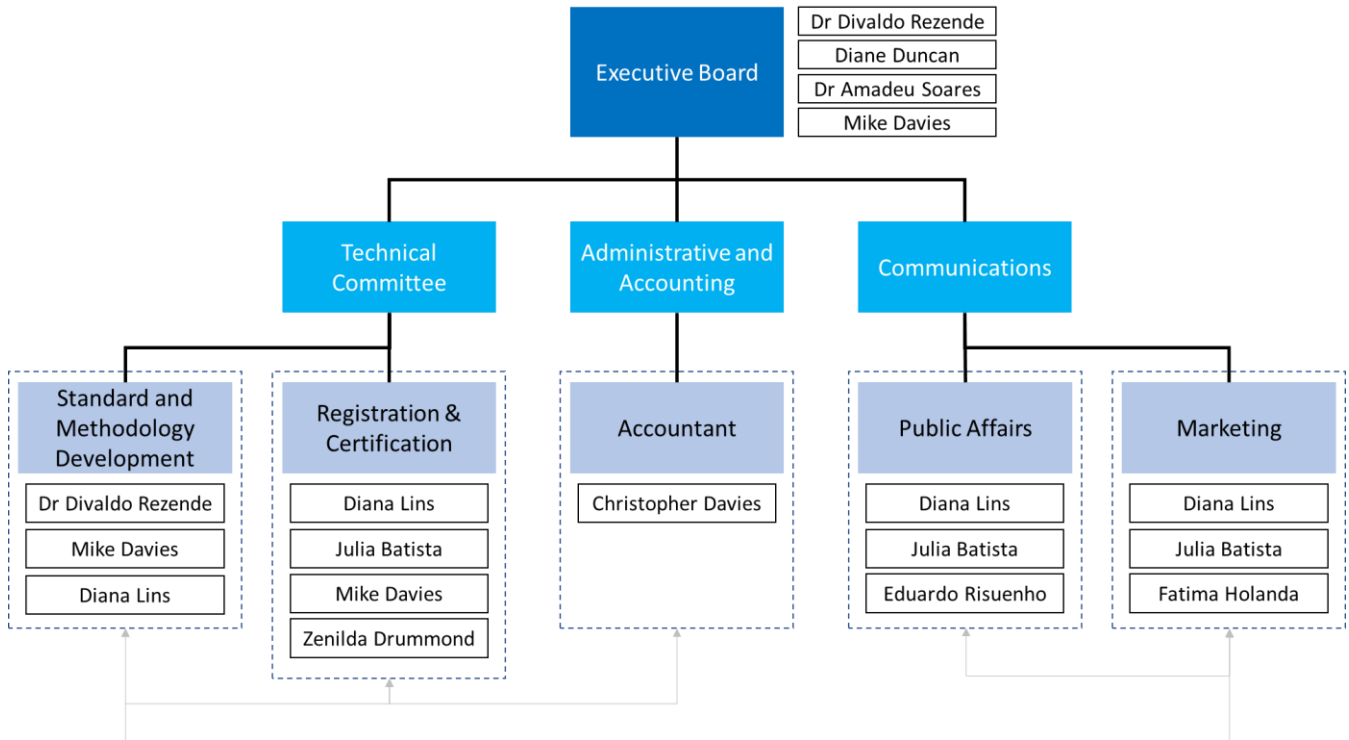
Executive Board

Dr Divaldo Rezende
Diane Duncan
Dr Amadeu Soares
Mike Davies

Technical Committee

Administrative and Accounting

Communications

Standard and Methodology Development
Dr Divaldo Rezende
Mike Davies
Diana Lins

Registration & Certification
Diana Lins
Julia Batista
Mike Davies
Zenilda Drummond

Accountant
Christopher Davies

Public Affairs
Diana Lins
Julia Batista
Eduardo Risuenho

Marketing
Diana Lins
Julia Batista
Fatima Holanda